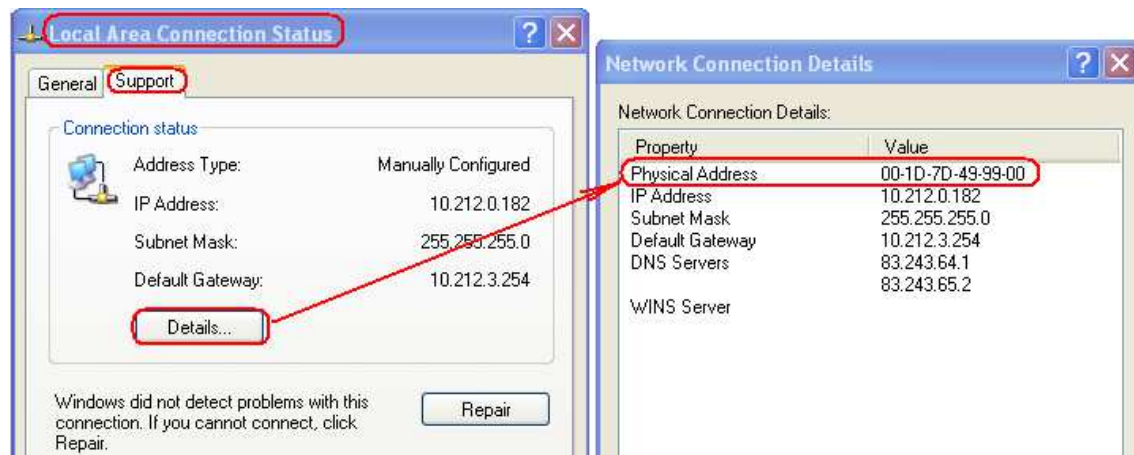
Local Area Connection Status

General Support

Connection status

Address Type: Manually Configured

IP Address: 10.212.0.182

Subnet Mask: 255.255.255.0

Default Gateway: 10.212.3.254

Details...

Windows did not detect problems with this connection. If you cannot connect, click Repair.

Repair

Network Connection Details

Network Connection Details:

| Property | Value |
|---|---|
| Physical Address | 00-1D-7D-49-99-00 |
| IP Address | 10.212.0.182 |
| Subnet Mask | 255.255.255.0 |
| Default Gateway | 10.212.3.254 |
| DNS Servers | 83.243.64.1 |
| | 83.243.65.2 |
| WINS Server | |